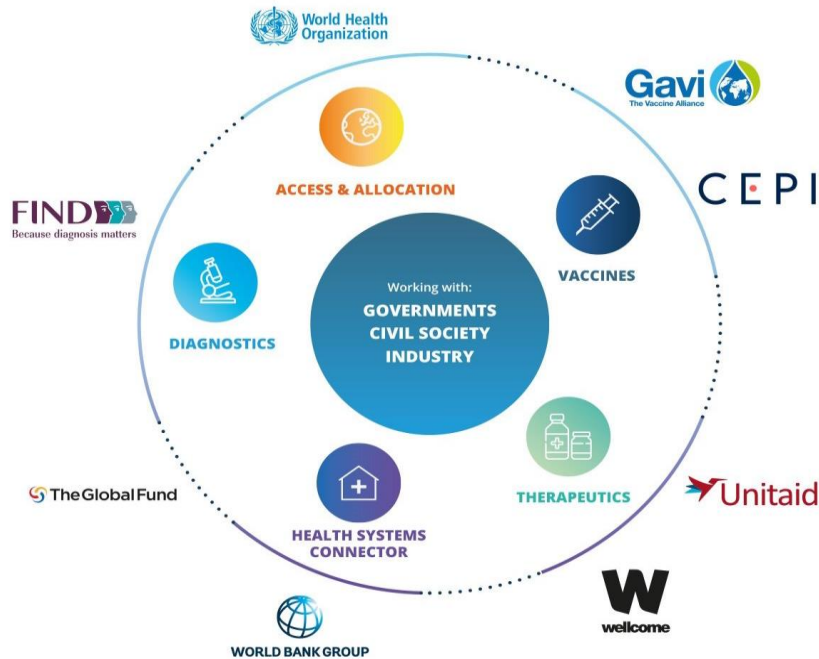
World Health Organization

Gavi
The Vaccine Alliance

CEPI

FIND
Because diagnosis matters

ACCESS & ALLOCATION

VACCINES

Working with:
GOVERNMENTS
CIVIL SOCIETY
INDUSTRY

DIAGNOSTICS

THERAPEUTICS

HEALTH SYSTEMS CONNECTOR

TheGlobalFund

Unitaid

W
wellcome

WORLD BANK GROUP